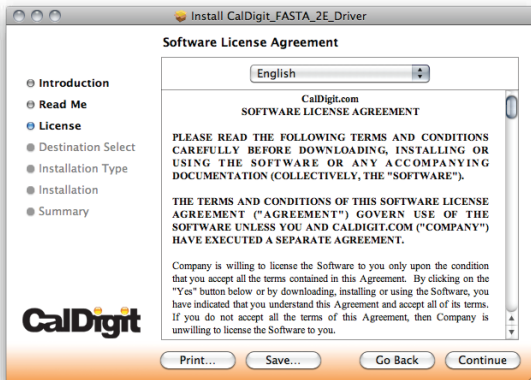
Install CalDigit_FASTA_2E_Driver

Software License Agreement

Introduction
Read Me
License
Destination Select
Installation Type
Installation
Summary

English

CalDigit.com
SOFTWARE LICENSE AGREEMENT

PLEASE READ THE FOLLOWING TERMS AND CONDITIONS CAREFULLY BEFORE DOWNLOADING, INSTALLING OR USING THE SOFTWARE OR ANY ACCOMPANYING DOCUMENTATION (COLLECTIVELY, THE "SOFTWARE").

THE TERMS AND CONDITIONS OF THIS SOFTWARE LICENSE AGREEMENT ("AGREEMENT") GOVERN USE OF THE SOFTWARE UNLESS YOU AND CALDIGIT.COM ("COMPANY") HAVE EXECUTED A SEPARATE AGREEMENT.

Company is willing to license the Software to you only upon the condition that you accept all the terms contained in this Agreement. By clicking on the "Yes" button below or by downloading, installing or using the Software, you have indicated that you understand this Agreement and accept all of its terms. If you do not accept all the terms of this Agreement, then Company is unwilling to license the Software to you.

CalDigit

Print...
Save...
Go Back
Continue